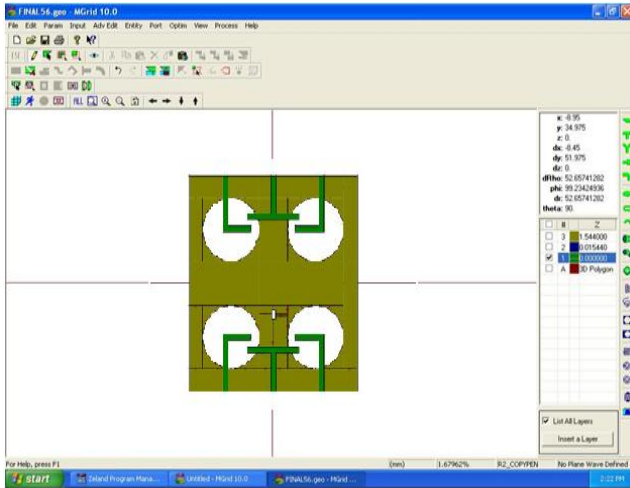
FINAL56.geo - MGrid 10.0

File Edit Param Input Adv Edit Entity Port Optim View Process Help

x: -8.95
y: 34.975
z: 0
dx: -8.45
dy: 51.975
dz: 0
dRho: 52.65741282
phi: 99.23424936
dr: 52.65741282
theta: 90

| | # | Z |
|---|---|---|
| ☐ | 3 | 1.544000 |
| ☐ | 2 | 0.015440 |
| ☑ | 1 | 0.000000 |
| ☐ | A | 3D Polygon |

☑ List All Layers

Insert a Layer

For Help, press F1 (mm) 1.67962% R2_COPYPEN No Plane Wave Defined

start Zeland Program Mana... Untitled - MGrid 10.0 FINAL56.geo - MGrid ... 2:22 PM